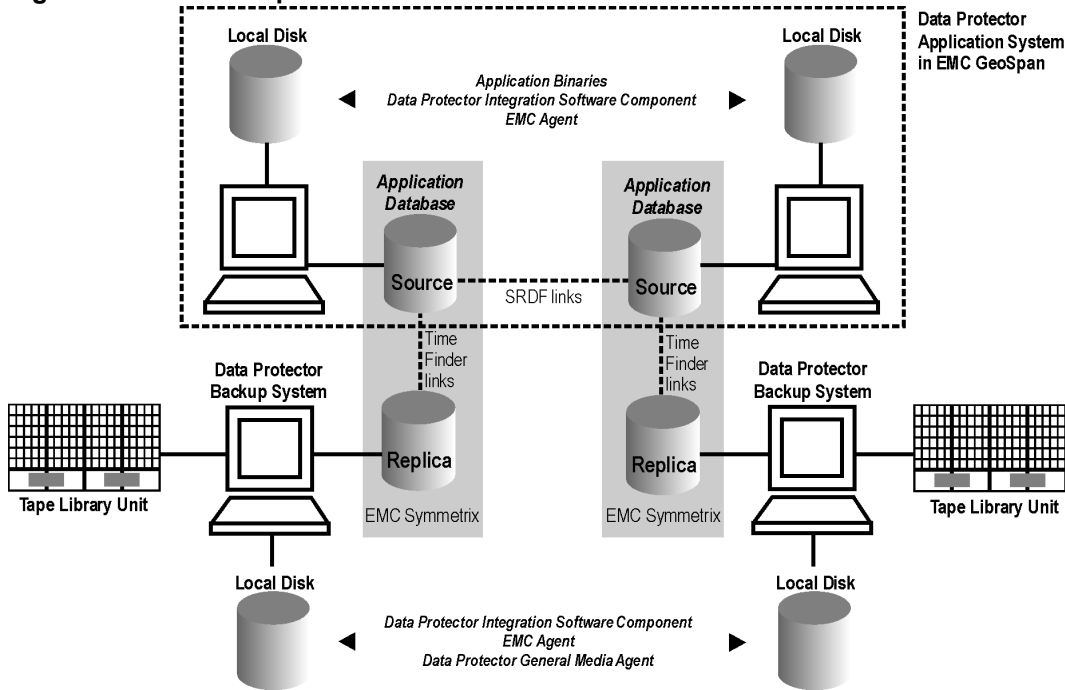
Data Protector Application System in EMC GeoSpan

Local Disk

Local Disk

Application Binaries
Data Protector Integration Software Component
EMC Agent

Application Database

Application Database

Source

SRDF links

Source

Time Finder links

Time Finder links

Data Protector Backup System

Data Protector Backup System

Replica

Replica

Tape Library Unit

EMC Symmetrix

EMC Symmetrix

Tape Library Unit

Local Disk

Local Disk

Data Protector Integration Software Component
EMC Agent
Data Protector General Media Agent